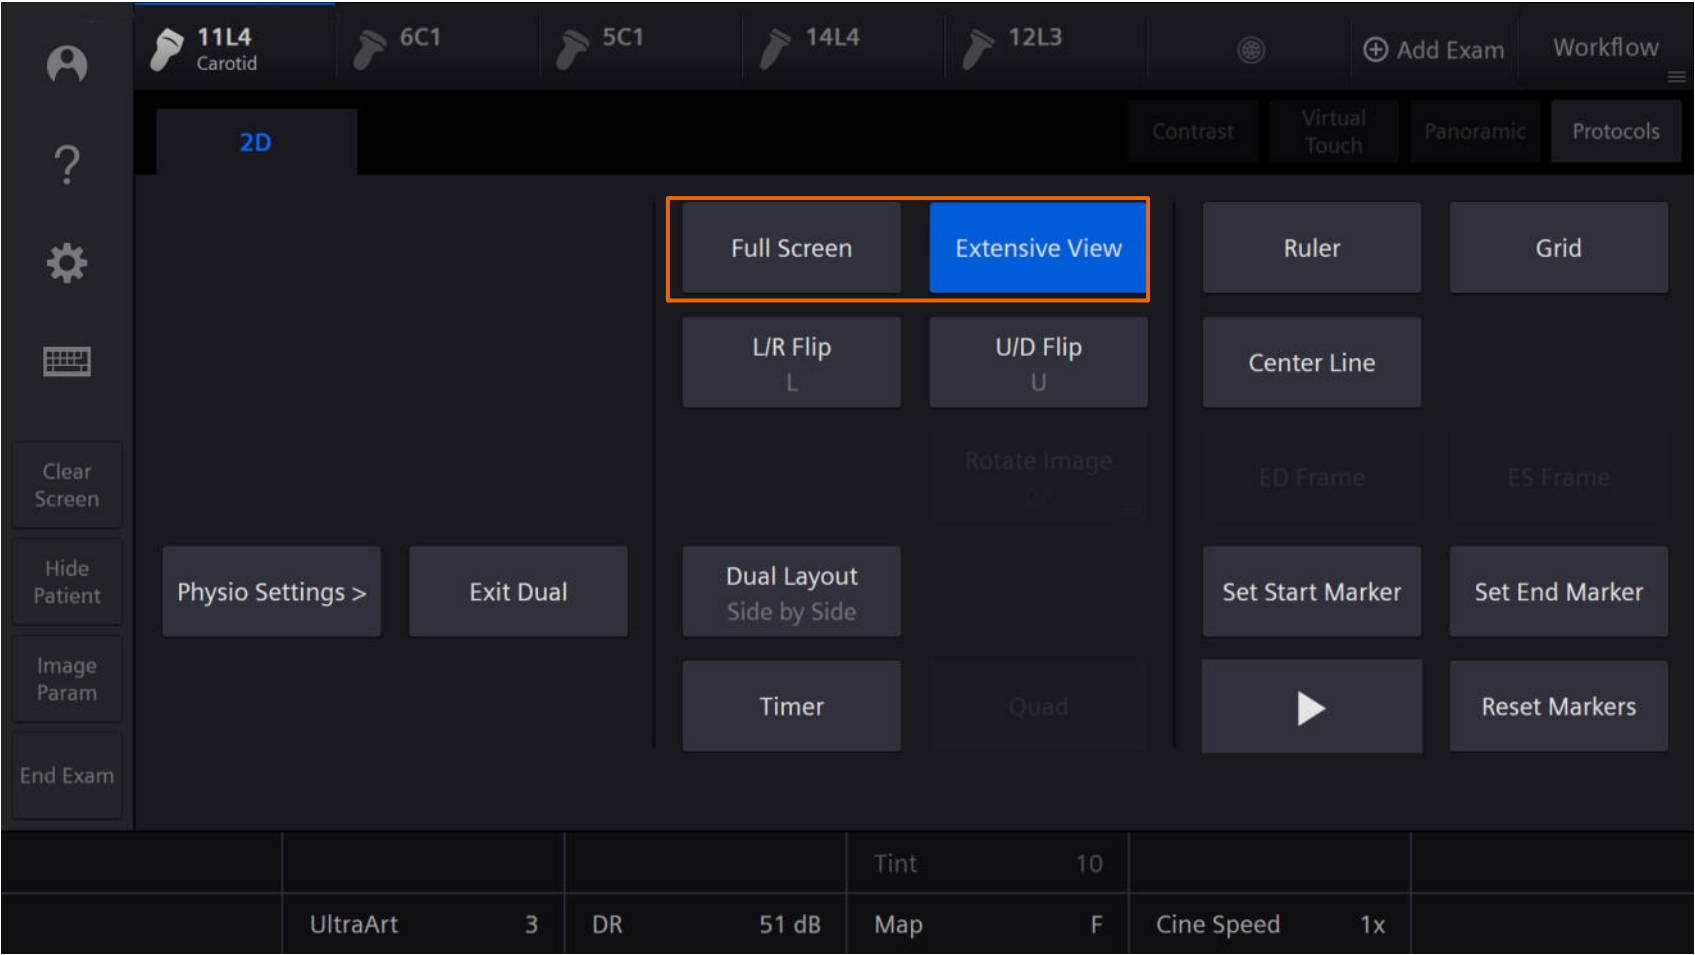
11L4
Carotid

6C1

5C1

14L4

12L3

Add Exam

Workflow

?

Clear Screen

Hide Patient

Image Param

End Exam

2D

Contrast

Virtual Touch

Panoramic

Protocols

Full Screen

Extensive View

Ruler

Grid

L/R Flip
L

U/D Flip
U

Center Line

Rotate Image
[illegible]

ED Frame

ES Frame

Physio Settings >

Exit Dual

Dual Layout
Side by Side

Set Start Marker

Set End Marker

Timer

Quad

Reset Markers

Tint 10

UltraArt 3

DR 51 dB

Map F

Cine Speed 1x